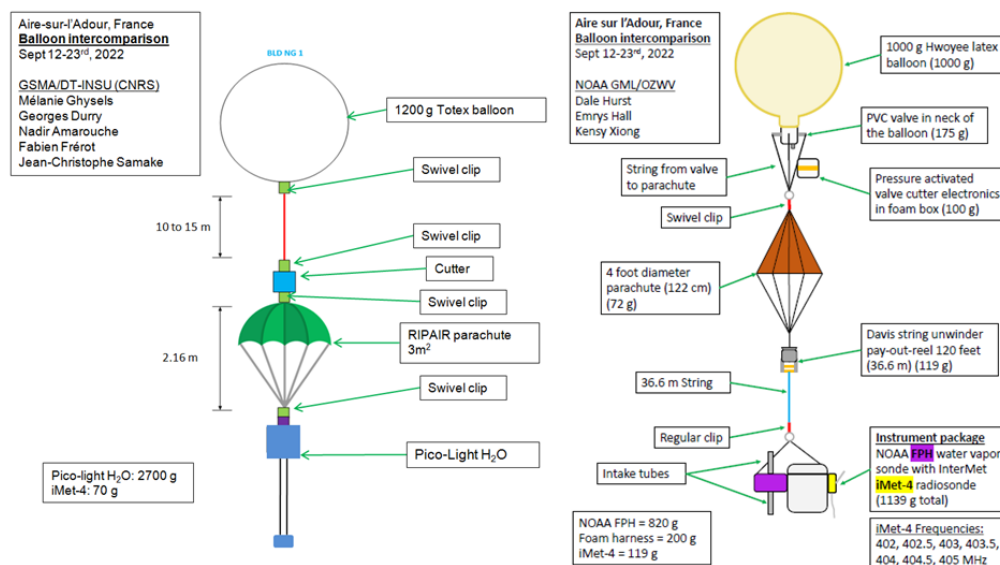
Aire-sur-l'Adour, France
Balloon intercomparison
Sept 12-23rd, 2022

GSMA/DT-INSU (CNRS)
Mélanie Ghysels
Georges Durry
Nadir Amarouche
Fabien Frérot
Jean-Christophe Samake

BLD NG 1

1200 g Totex balloon

Swivel clip

10 to 15 m

Swivel clip

Cutter

Swivel clip

2.16 m

RIPAIR parachute 3m$^2$

Swivel clip

Pico-Light H$_2$O

Pico-light H$_2$O: 2700 g
iMet-4: 70 g

Aire sur l'Adour, France
Balloon intercomparison
Sept 12-23rd, 2022

NOAA GML/OZWV
Dale Hurst
Emrys Hall
Kensy Xiong

1000 g Hwoyee latex balloon (1000 g)

PVC valve in neck of the balloon (175 g)

String from valve to parachute

Pressure activated valve cutter electronics in foam box (100 g)

Swivel clip

4 foot diameter parachute (122 cm) (72 g)

Davis string unwinder pay-out-reel 120 feet (36.6 m) (119 g)

36.6 m String

Regular clip

Intake tubes

Instrument package
NOAA FPH water vapor sonde with InterMet iMet-4 radiosonde (1139 g total)

NOAA FPH = 820 g
Foam harness = 200 g
iMet-4 = 119 g

iMet-4 Frequencies:
402, 402.5, 403, 403.5,
404, 404.5, 405 MHz